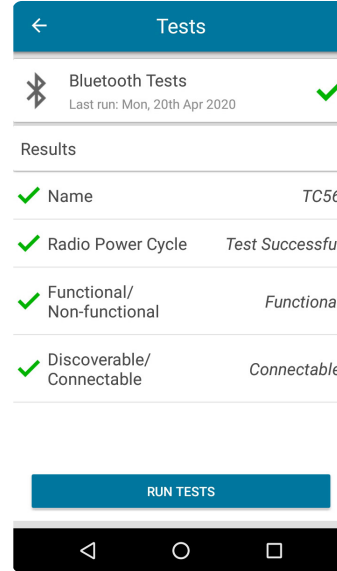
Tests

Bluetooth Tests
Last run: Mon, 20th Apr 2020

Results

| | | |
|---|---|---|
| ✓ | Name | TC56 |
| ✓ | Radio Power Cycle | Test Successfu |
| ✓ | Functional/ Non-functional | Functiona |
| ✓ | Discoverable/ Connectable | Connectable |

RUN TESTS